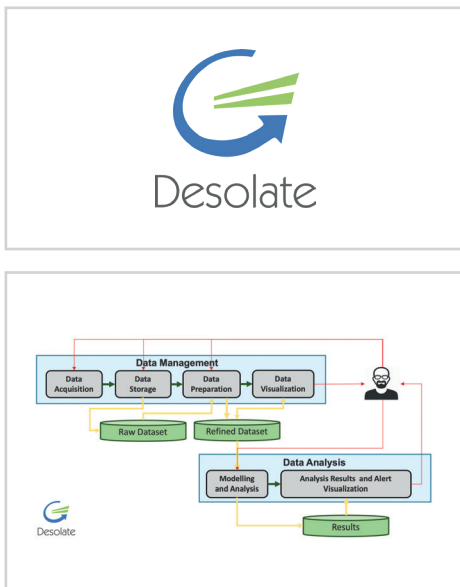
Desolate

Data Management

Data Acquisition

Data Storage

Data Preparation

Data Visualization

Raw Dataset

Refined Dataset

Data Analysis

Modelling and Analysis

Analysis Results and Alert Visualization

Results

Desolate